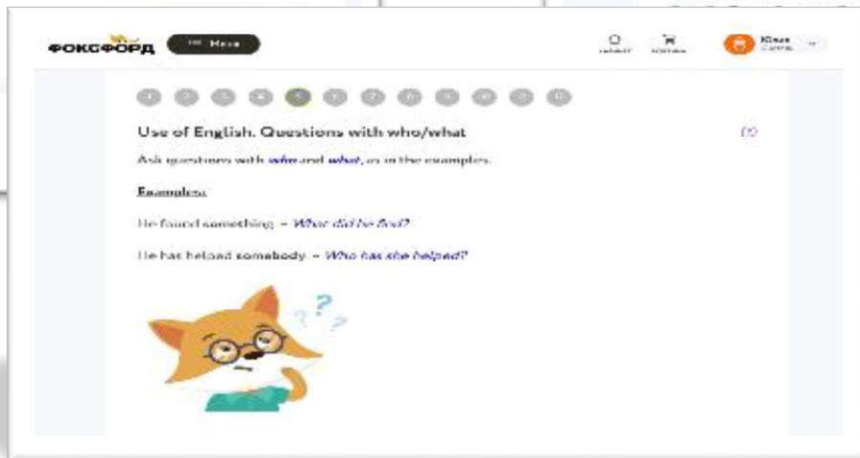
ФОКСФОРД

Меню

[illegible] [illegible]

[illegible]

Use of English. Questions with who/what

Ask questions with who and what, as in the examples.

Examples:

He found something. – What did he find?

He has helped somebody. – Who has she helped?